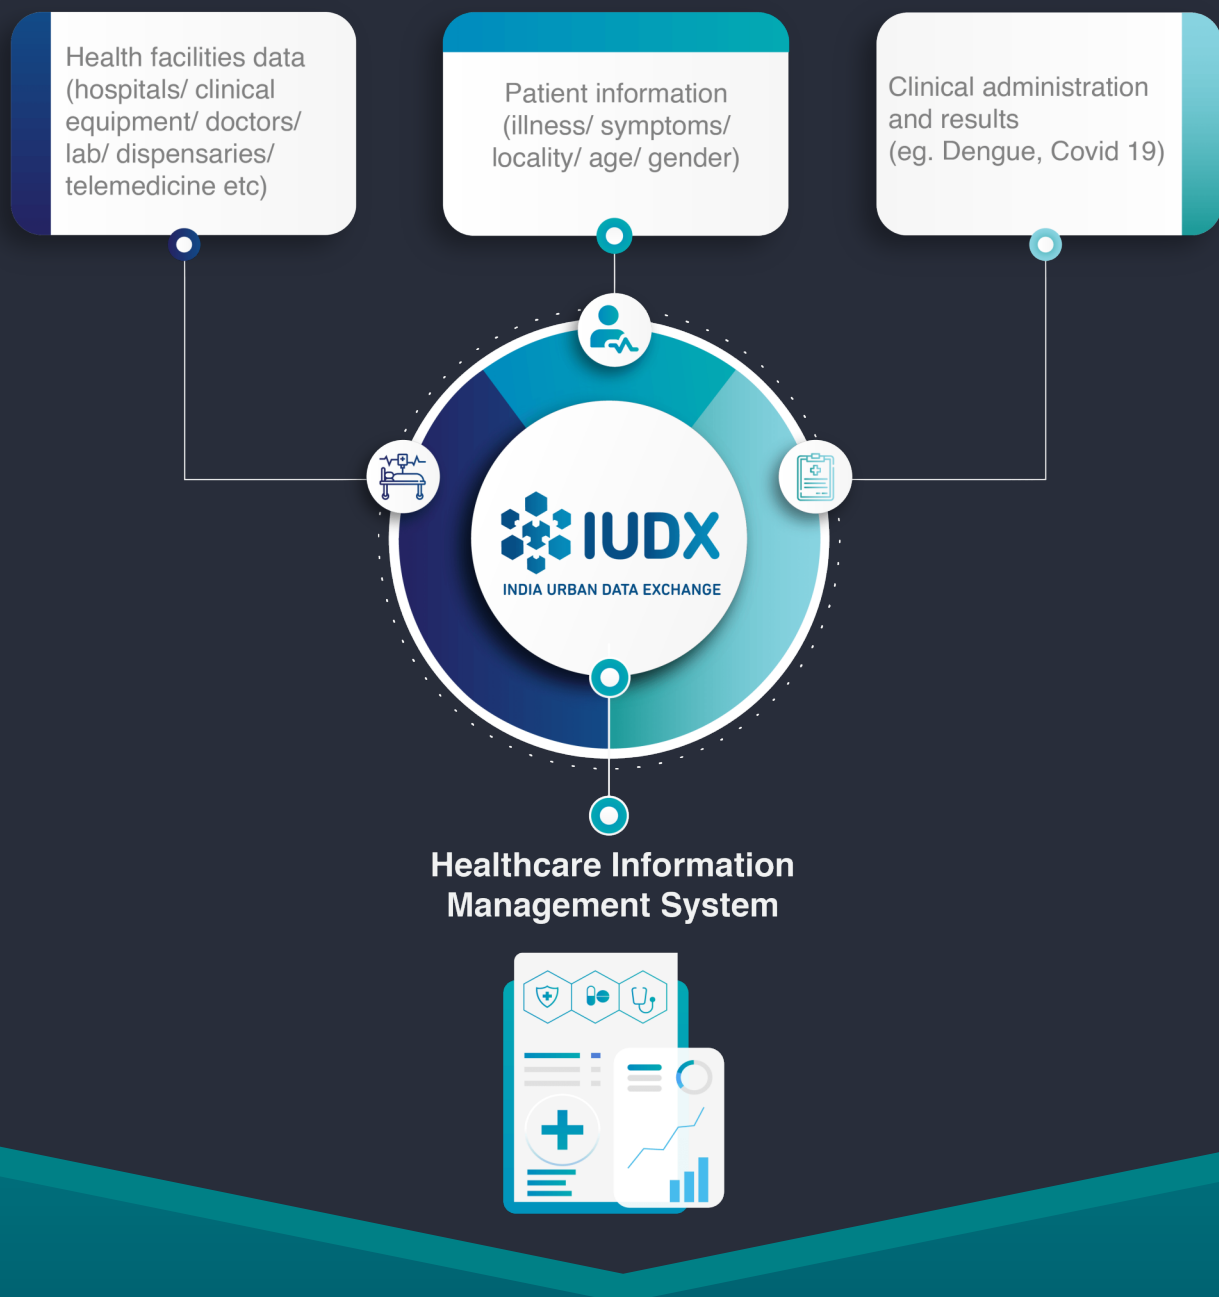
Health facilities data (hospitals/ clinical equipment/ doctors/ lab/ dispensaries/ telemedicine etc)

Patient information (illness/ symptoms/ locality/ age/ gender)

Clinical administration and results (eg. Dengue, Covid 19)

IUDX
INDIA URBAN DATA EXCHANGE

Healthcare Information Management System